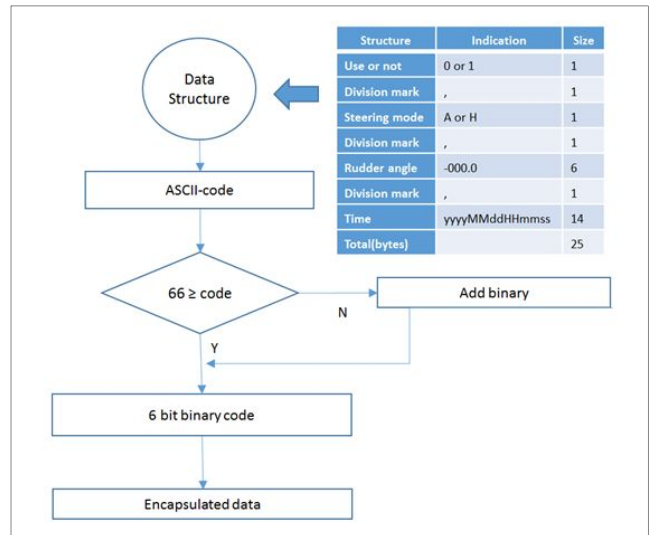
Data Structure

| Structure | Indication | Size |
|---|---|---|
| Use or not | 0 or 1 | 1 |
| Division mark | , | 1 |
| Steering mode | A or H | 1 |
| Division mark | , | 1 |
| Rudder angle | -000.0 | 6 |
| Division mark | , | 1 |
| Time | yyyyMMddHHmmss | 14 |
| Total(bytes) | | 25 |

ASCII-code

66 ≥ code

N

Add binary

Y

6 bit binary code

Encapsulated data